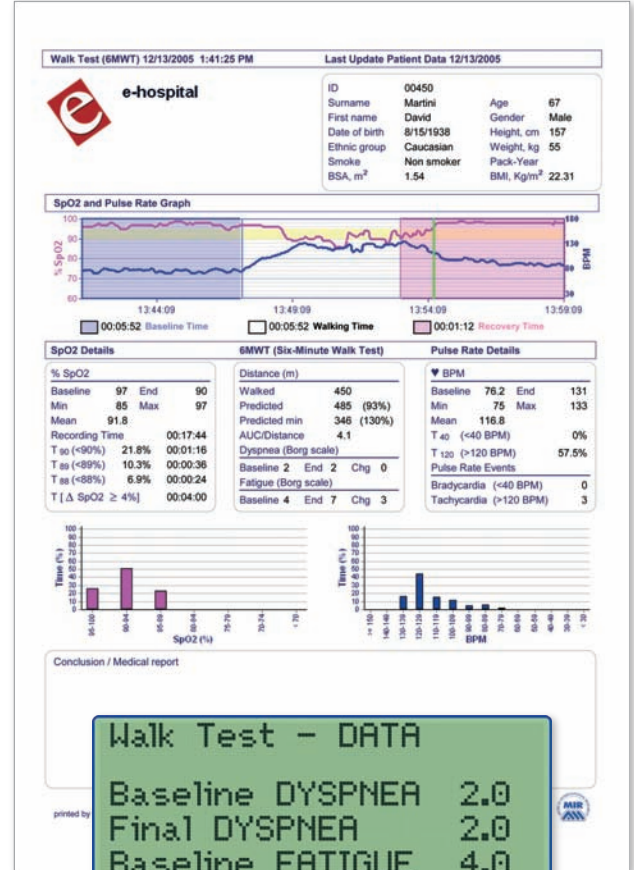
Walk Test (6MWT) 12/13/2005 1:41:25 PM

Last Update Patient Data 12/13/2005

e-hospital

| | | | |
|---|---|---|---|
| ID | 00450 | | |
| Surname | Martini | Age | 67 |
| First name | David | Gender | Male |
| Date of birth | 8/15/1938 | Height, cm | 157 |
| Ethnic group | Caucasian | Weight, kg | 55 |
| Smoke | Non smoker | Pack-Year | |
| BSA, $m^2$ | 1.54 | BMI, Kg/$m^2$ | 22.31 |

SpO2 and Pulse Rate Graph

100 90 80 70 60 % SpO2

150 120 90 30 BPM

13:44:09 13:49:09 13:54:09 13:59:09

00:05:52 Baseline Time 00:05:52 Walking Time 00:01:12 Recovery Time

SpO2 Details

% SpO2

| | | | |
|---|---|---|---|
| Baseline | 97 | End | 90 |
| Min | 85 | Max | 97 |
| Mean | 91.8 | | |

Recording Time 00:17:44
$T_{90}$ (<90%) 21.8% 00:01:16
$T_{89}$ (<89%) 10.3% 00:00:36
$T_{88}$ (<88%) 6.9% 00:00:24
T [ Δ SpO2 ≥ 4%] 00:04:00

6MWT (Six-Minute Walk Test)

Distance (m)
Walked 450
Predicted 485 (93%)
Predicted min 346 (130%)
AUC/Distance 4.1
Dyspnea (Borg scale)
Baseline 2 End 2 Chg 0
Fatigue (Borg scale)
Baseline 4 End 7 Chg 3

Pulse Rate Details

♥ BPM

| | | | |
|---|---|---|---|
| Baseline | 76.2 | End | 131 |
| Min | 75 | Max | 133 |
| Mean | 116.8 | | |

$T_{40}$ (<40 BPM) 0%
$T_{120}$ (>120 BPM) 57.5%
Pulse Rate Events
Bradycardia (<40 BPM) 0
Tachycardia (>120 BPM) 3

100 90 80 70 60 50 40 30 20 10 0 Time (%)
95-100 90-94 85-89 80-84 75-79 70-74 < 70
SpO2 (%)

100 90 80 70 60 50 40 30 20 10 0 Time (%)
>= 150 140-149 130-139 120-129 110-119 100-109 90-99 80-89 70-79 60-69 50-59 40-49 30-39 < 30
BPM

Conclusion / Medical report

printed by

MIR

Walk Test - DATA

Baseline DYSPNEA 2.0
Final DYSPNEA 2.0
Baseline FATIGUE 4.0